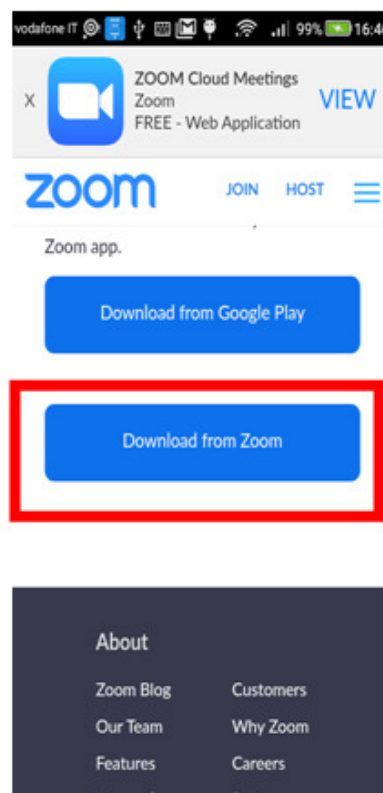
vodafone IT 99% 16:4

X ZOOM Cloud Meetings
Zoom
FREE - Web Application
VIEW

zoom JOIN HOST

Zoom app.

Download from Google Play

Download from Zoom

About

Zoom Blog
Our Team
Features

Customers
Why Zoom
Careers